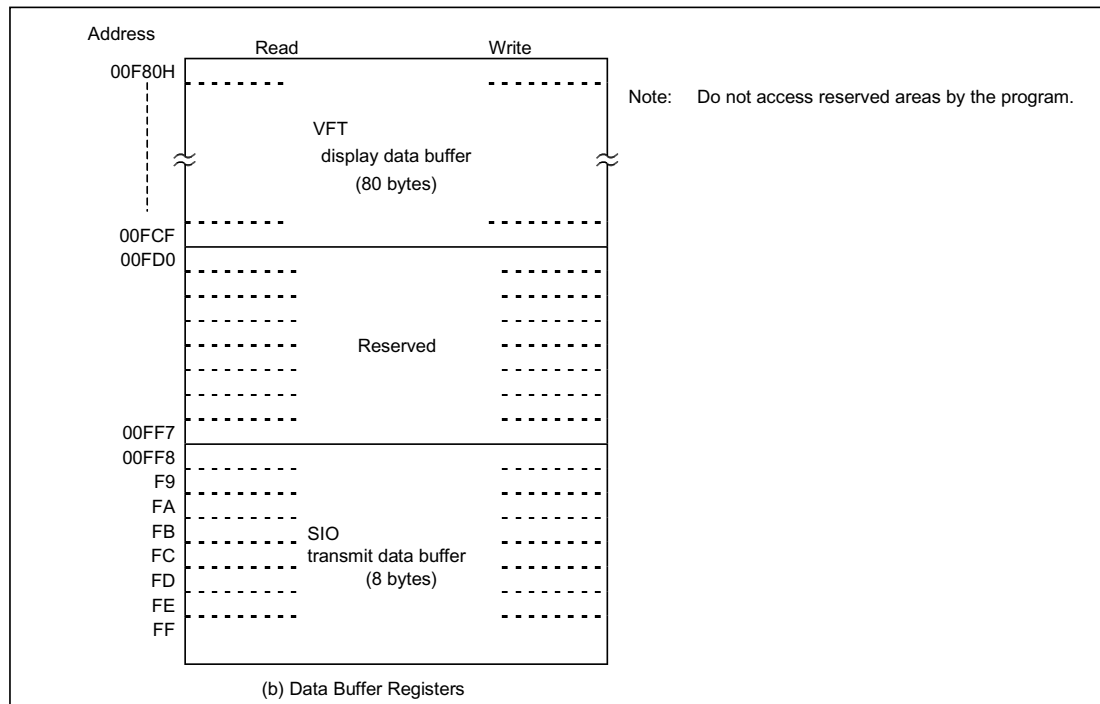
Address

Read

Write

00F80H

VFT
display data buffer
(80 bytes)

00FCF

00FD0

Reserved

00FF7

00FF8

F9

FA

FB

FC

FD

FE

FF

SIO
transmit data buffer
(8 bytes)

Note: Do not access reserved areas by the program.

(b) Data Buffer Registers